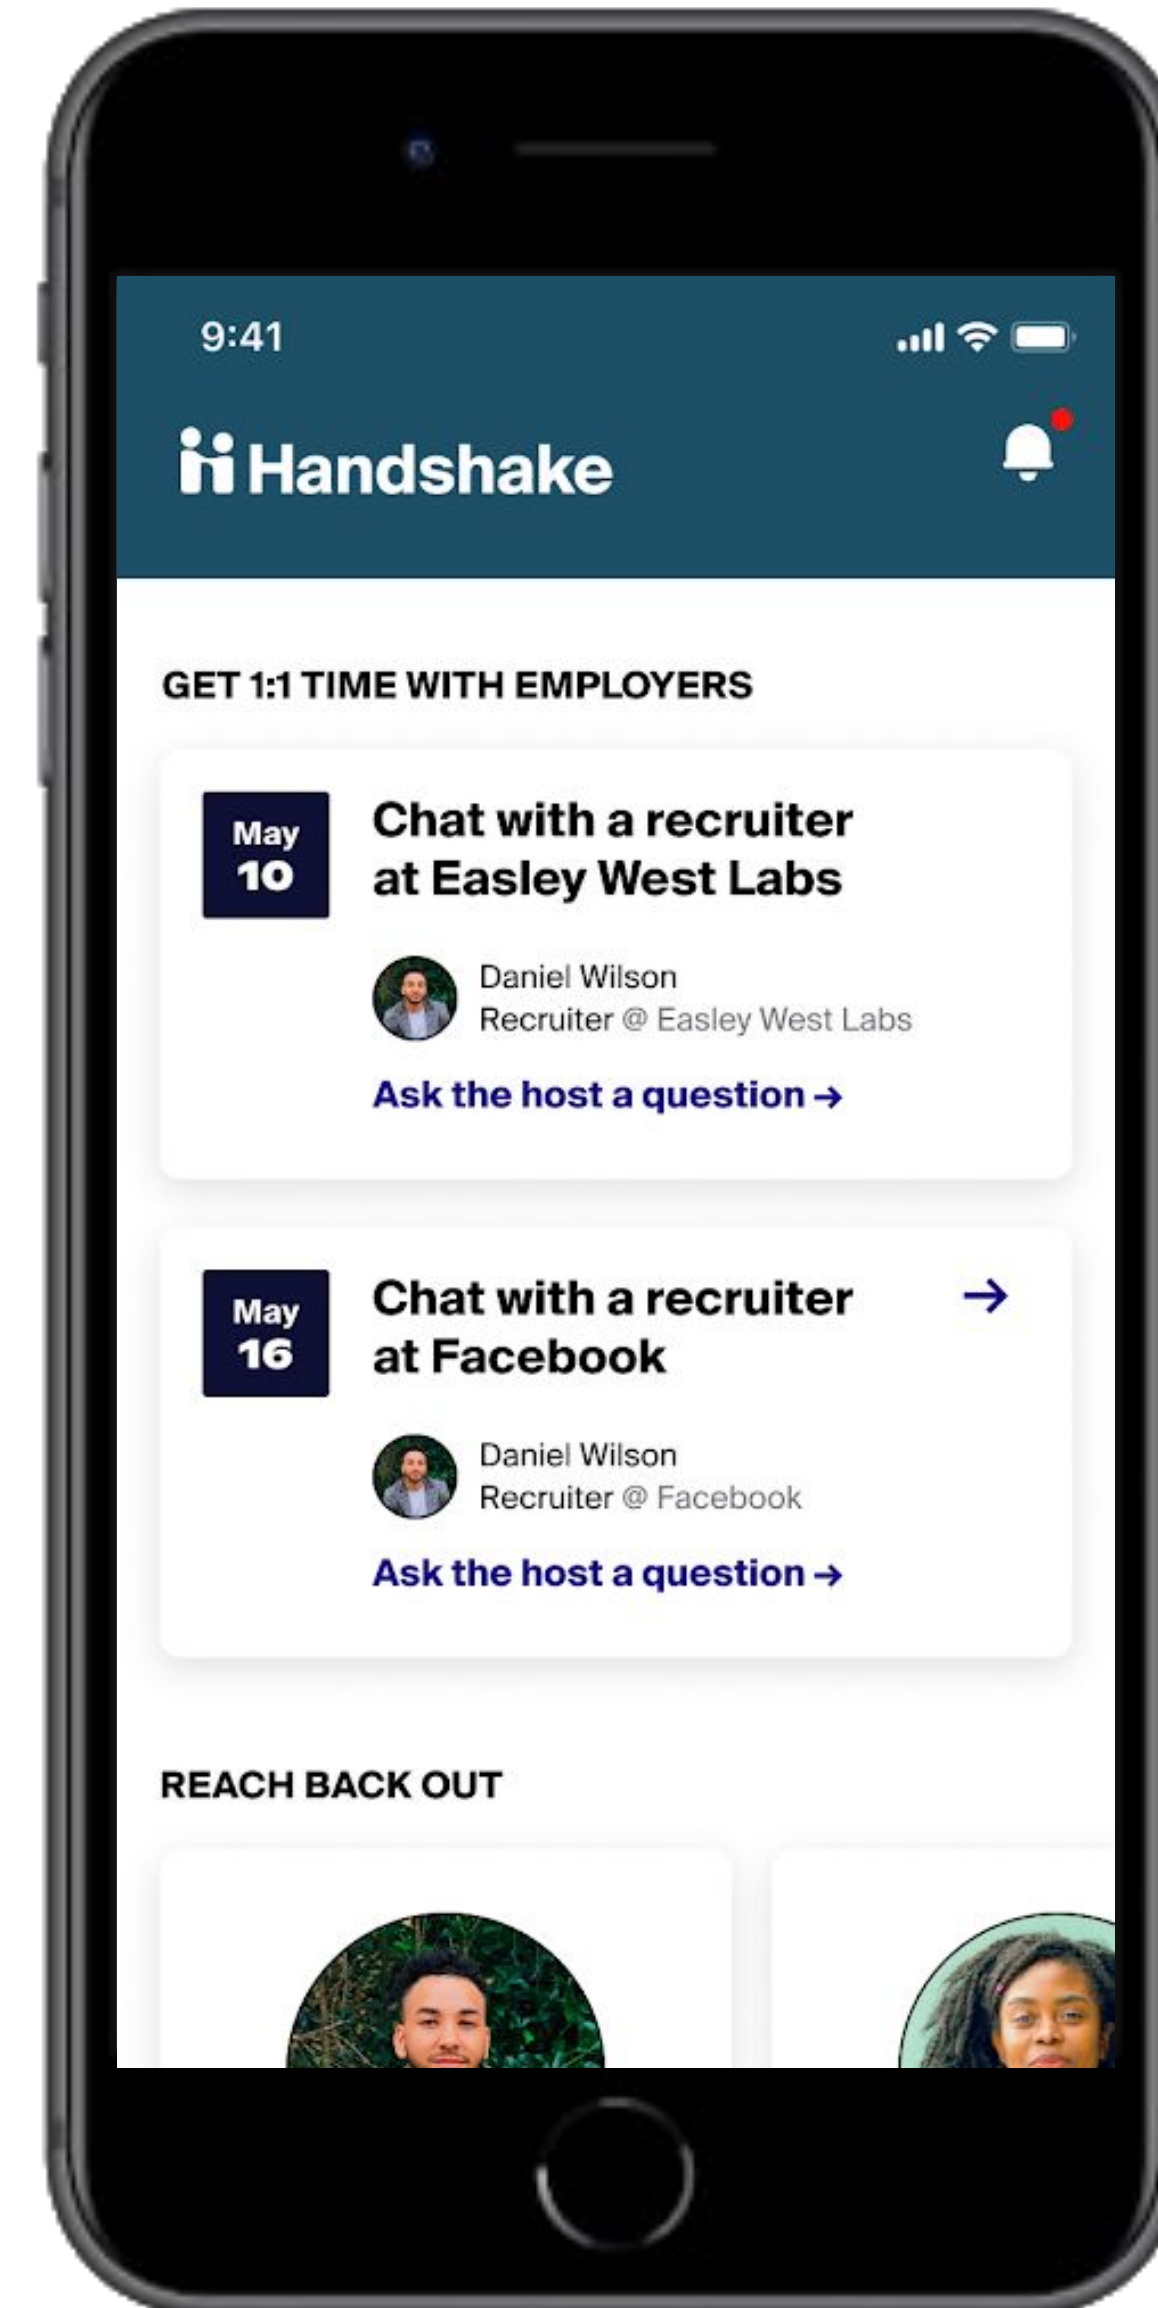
9:41

Handshake

GET 1:1 TIME WITH EMPLOYERS

May
10

Chat with a recruiter at Easley West Labs

Daniel Wilson
Recruiter @ Easley West Labs

Ask the host a question →

May
16

Chat with a recruiter at Facebook

→

Daniel Wilson
Recruiter @ Facebook

Ask the host a question →

REACH BACK OUT